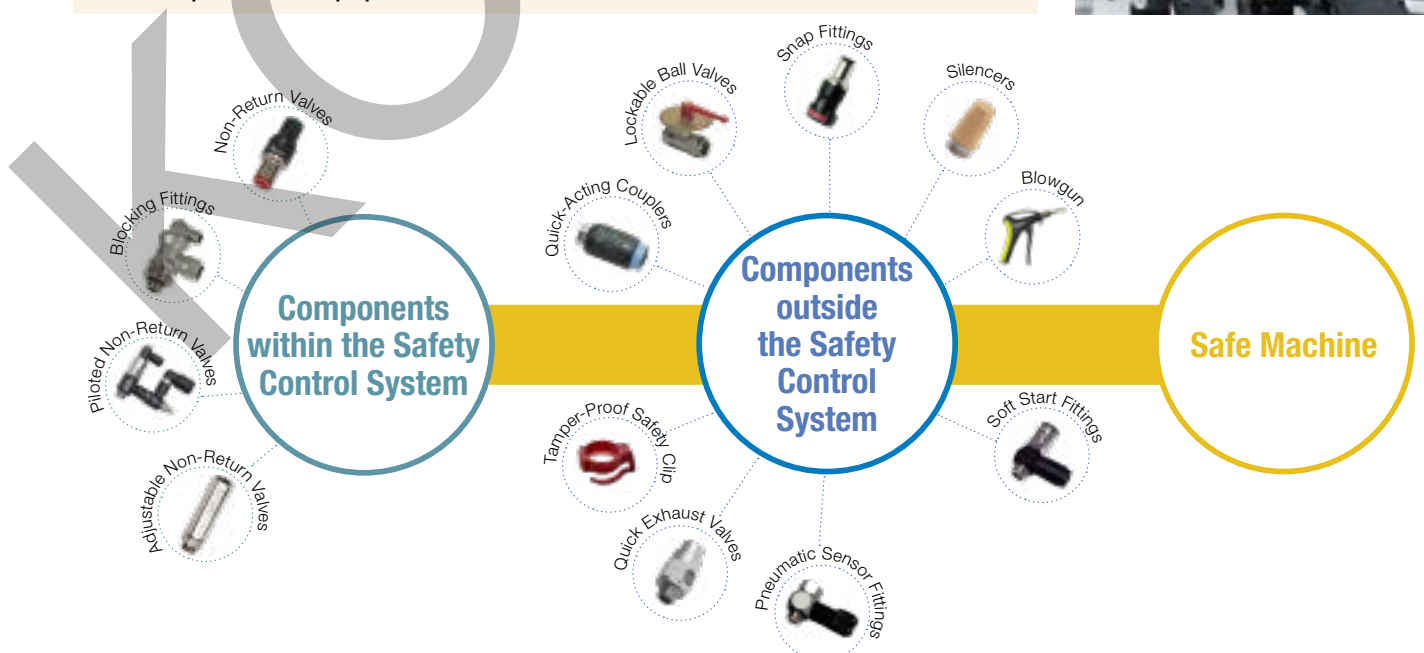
Non-Return Valves

Blocking Fittings

Components within the Safety Control System

Piloted Non-Return Valves

Adjustable Non-Return Valves

Lockable Ball Valves

Snap Fittings

Silencers

Quick-Acting Couplers

Blowgun

Components outside the Safety Control System

Safe Machine

Tamper-Proof Safety Clip

Soft Start Fittings

Quick Exhaust Valves

Pneumatic Sensor Fittings